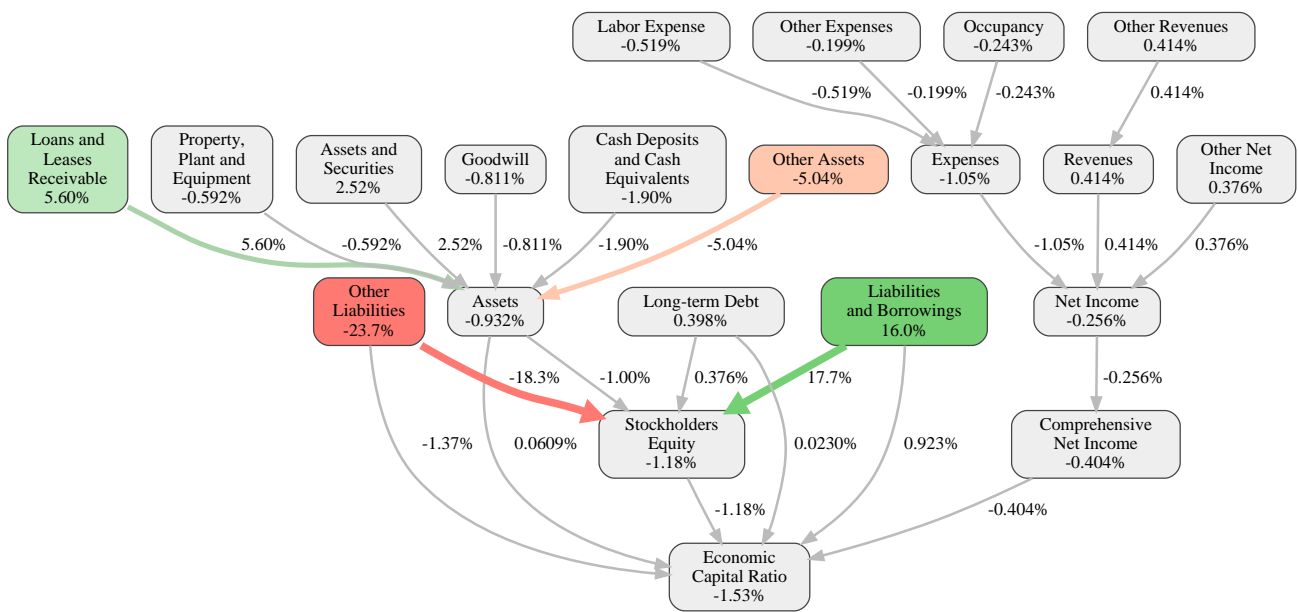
Labor Expense
-0.519%

Other Expenses
-0.199%

Occupancy
-0.243%

Other Revenues
0.414%

-0.519%

-0.199%

-0.243%

0.414%

Loans and Leases Receivable
5.60%

Property, Plant and Equipment
-0.592%

Assets and Securities
2.52%

Goodwill
-0.811%

Cash Deposits and Cash Equivalents
-1.90%

Other Assets
-5.04%

Expenses
-1.05%

Revenues
0.414%

Other Net Income
0.376%

5.60%

-0.592%

2.52%

-0.811%

-1.90%

-5.04%

-1.05%

0.414%

0.376%

Other Liabilities
-23.7%

Assets
-0.932%

Long-term Debt
0.398%

Liabilities and Borrowings
16.0%

Net Income
-0.256%

-18.3%

-1.00%

0.376%

17.7%

-0.256%

-1.37%

0.0609%

Stockholders Equity
-1.18%

0.0230%

0.923%

Comprehensive Net Income
-0.404%

-1.18%

-0.404%

Economic Capital Ratio
-1.53%